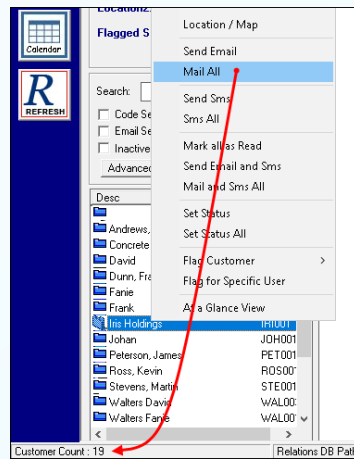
Calendar

REFRESH

Location:

Flagged S

Search:

Code Se

Email Se

Inactive

Advanced

Location / Map

Send Email

Mail All

Send Sms

Sms All

Mark all as Read

Send Email and Sms

Mail and Sms All

Set Status

Set Status All

Flag Customer >

Flag for Specific User

At a Glance View

| Desc | |
|---|---|
| | |
| Andrews, | |
| Concrete | |
| David | |
| Dunn, Fra | |
| Fanie | |
| Frank | |
| Iris Holdings | IRI001 |
| Johan | JOH001 |
| Peterson, James | PET001 |
| Ross, Kevin | ROS001 |
| Stevens, Martin | STE001 |
| Walters David | WAL00 |
| Walters Fanie | WAL00 |

Customer Count : 19

Relations DB Path